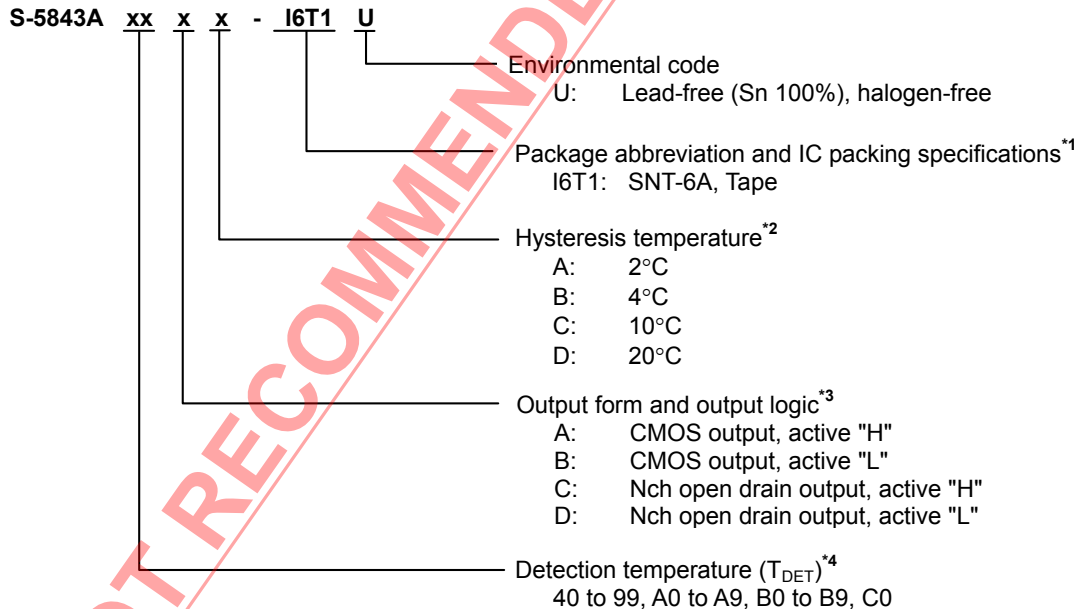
S-5843A xx x x - I6T1 U

Environmental code
U: Lead-free (Sn 100%), halogen-free

Package abbreviation and IC packing specifications$^{*1}$
I6T1: SNT-6A, Tape

Hysteresis temperature$^{*2}$
A: 2°C
B: 4°C
C: 10°C
D: 20°C

Output form and output logic$^{*3}$
A: CMOS output, active "H"
B: CMOS output, active "L"
C: Nch open drain output, active "H"
D: Nch open drain output, active "L"

Detection temperature ($T_{DET}$)$^{*4}$
40 to 99, A0 to A9, B0 to B9, C0

OT RECOMMENDE